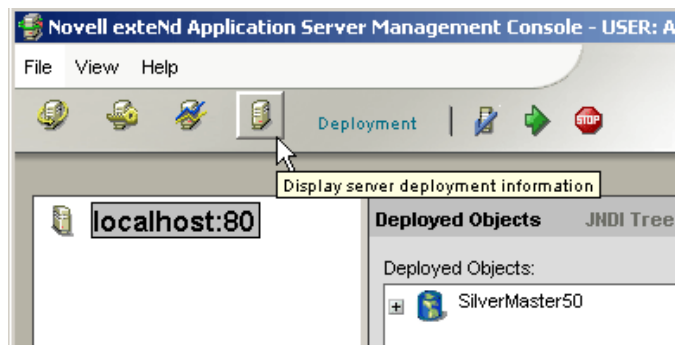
Novell exteNd Application Server Management Console - USER: A

File View Help

Deployment

STOP

Display server deployment information

localhost:80

Deployed Objects JNDI Tree

Deployed Objects:

SilverMaster50